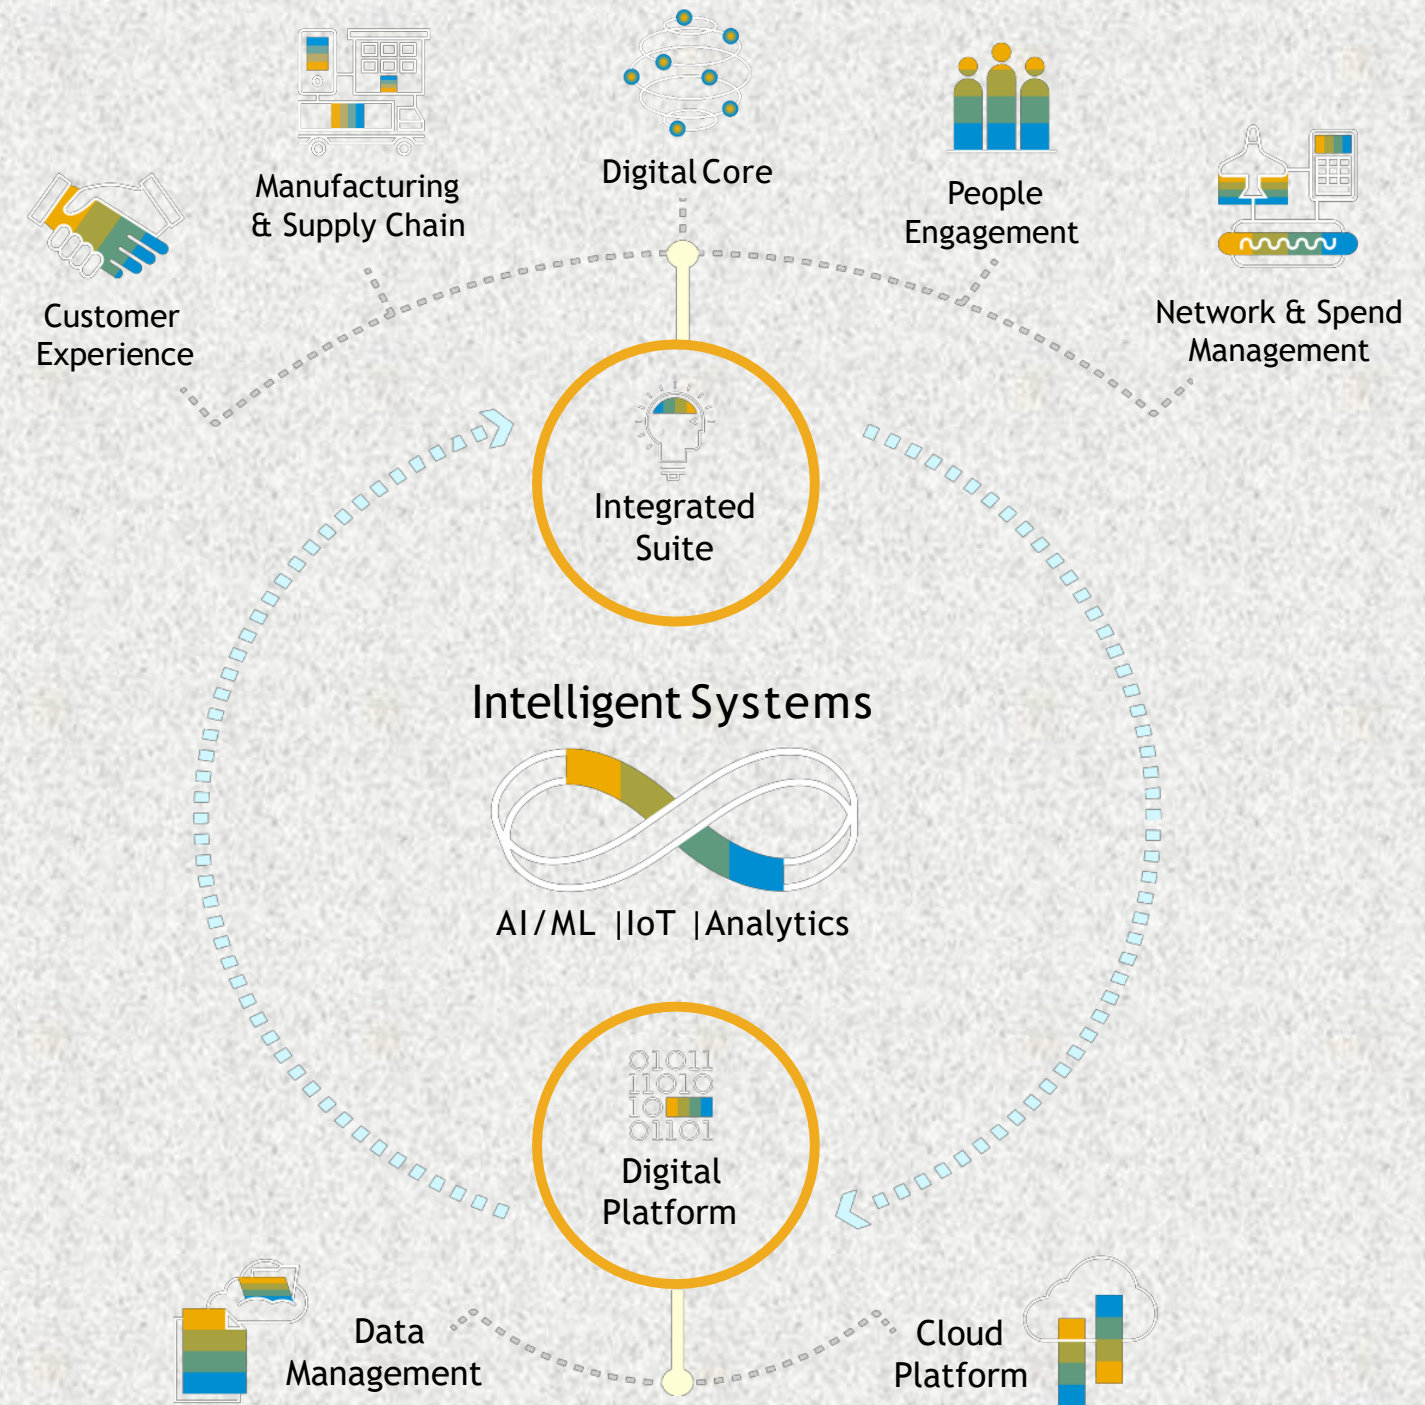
Manufacturing & Supply Chain

Digital Core

People Engagement

Customer Experience

Network & Spend Management

Integrated Suite

Intelligent Systems

AI/ML |IoT |Analytics

01011
11010
10
01101

Digital Platform

Data Management

Cloud Platform